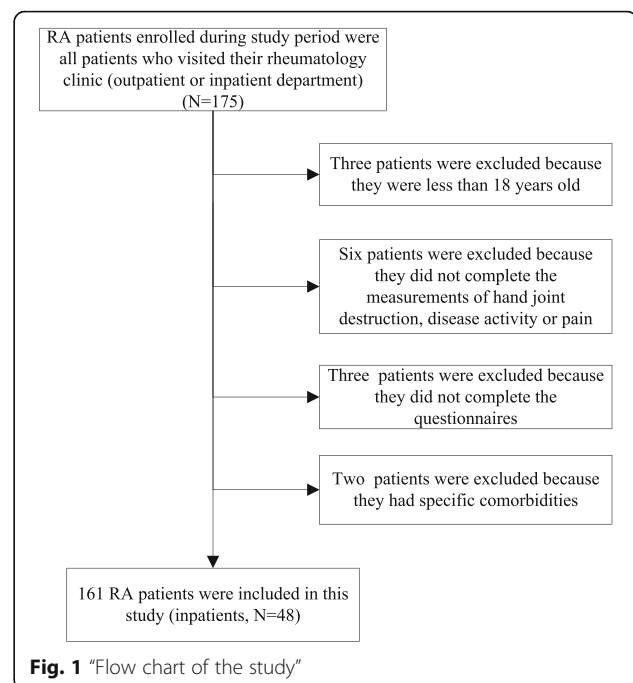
RA patients enrolled during study period were all patients who visited their rheumatology clinic (outpatient or inpatient department) (N=175)

Three patients were excluded because they were less than 18 years old

Six patients were excluded because they did not complete the measurements of hand joint destruction, disease activity or pain

Three patients were excluded because they did not complete the questionnaires

Two patients were excluded because they had specific comorbidities

161 RA patients were included in this study (inpatients, N=48)

Fig. 1 "Flow chart of the study"